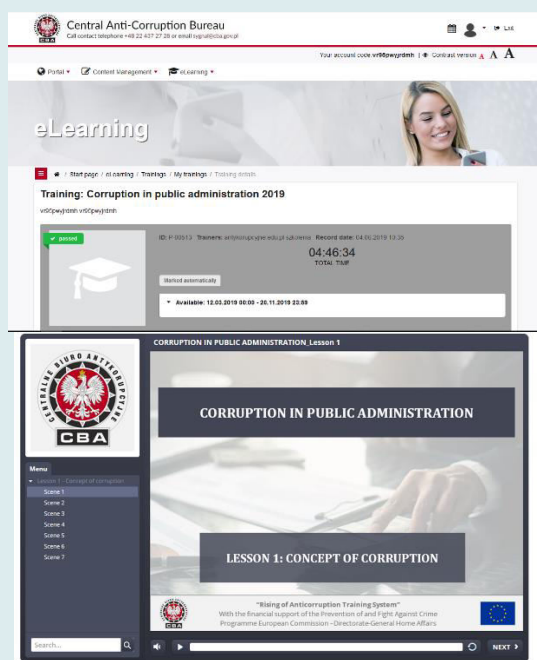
Central Anti-Corruption Bureau
Call contact telephone +48 22 437 27 28 or email sygnal@cba.gov.pl

Exit

Your account code vr6f6pwyjrdmh | Contrast version A A A

Portal ▾ Content Management ▾ eLearning ▾

eLearning

/ Start page / eLearning / Trainings / My trainings / Training details

Training: Corruption in public administration 2019

vr6f6pwyjrdmh vr6f6pwyjrdmh

✓ passed

ID: P 00513 Trainers: antykorupcyjne edu.pl szkolenia Record date: 04.06.2019 13:36

04:46:34
TOTAL TIME

Started automatically

▾ Available: 12.03.2019 00:00 - 20.11.2019 23:59

CORRUPTION IN PUBLIC ADMINISTRATION_Lesson 1

CENTRALNE BIURO ANTYKORUPCYJNE
CBA

Menu
▾ Lesson 1 - Concept of corruption
Scene 1
Scene 2
Scene 3
Scene 4
Scene 5
Scene 6
Scene 7

Search...

CORRUPTION IN PUBLIC ADMINISTRATION

LESSON 1: CONCEPT OF CORRUPTION

CBA
"Rising of Anticorruption Training System"
With the financial support of the Prevention of and Fight Against Crime Programme European Commission - Directorate-General Home Affairs

NEXT ›